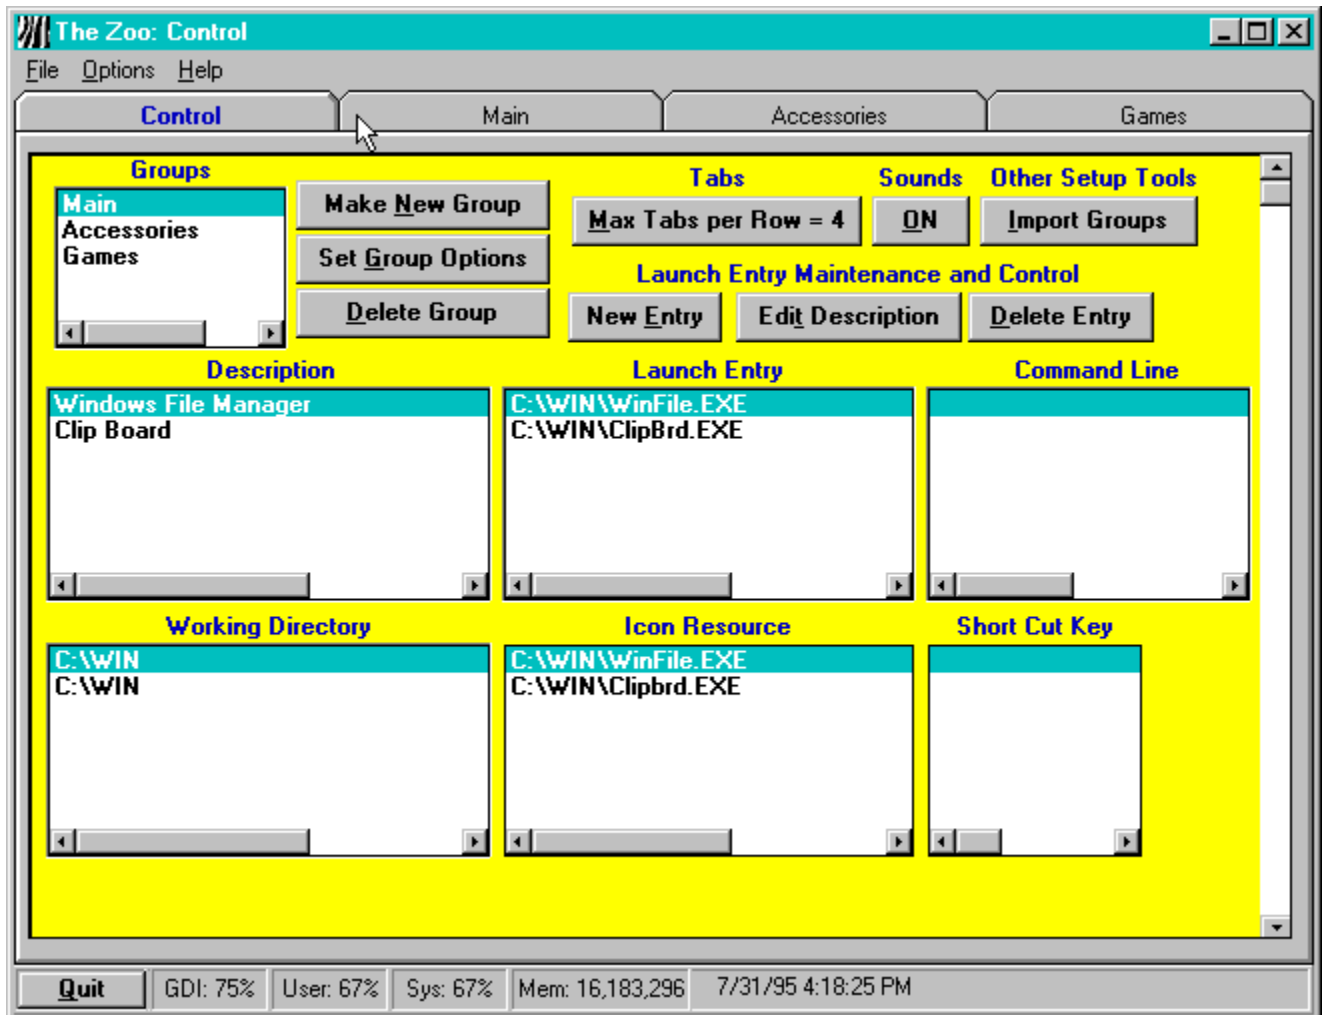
The Zoo: Control

File Options Help

Control | Main | Accessories | Games

Groups
Main
Accessories
Games

Make New Group
Set Group Options
Delete Group

Tabs
Max Tabs per Row = 4

Sounds
ON

Other Setup Tools
Import Groups

Launch Entry Maintenance and Control
New Entry
Edit Description
Delete Entry

Description
Windows File Manager
Clip Board

Launch Entry
C:\WIN\WinFile.EXE
C:\WIN\ClipBrd.EXE

Command Line

Working Directory
C:\WIN
C:\WIN

Icon Resource
C:\WIN\WinFile.EXE
C:\WIN\Clipbrd.EXE

Short Cut Key

Quit | GDI: 75% | User: 67% | Sys: 67% | Mem: 16,183,296 | 7/31/95 4:18:25 PM